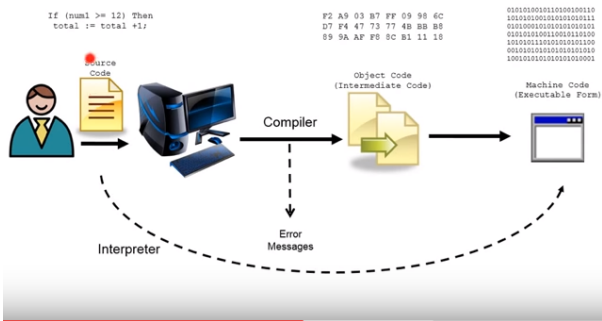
If (num1 >= 12) Then
total := total +1;

Source Code

F2 A9 03 B7 FF 09 98 6C
D7 F4 47 73 77 4B BB B8
89 9A AF F8 8C B1 11 18

0101010010101000100110
1010101001010101010111
0101000010101010101101
0101010100110010110100
1010101110101010101100
0010101010101010101010
1001010101010101010001

Object Code
(Intermediate Code)

Machine Code
(Executable Form)

Compiler

Error
Messages

Interpreter